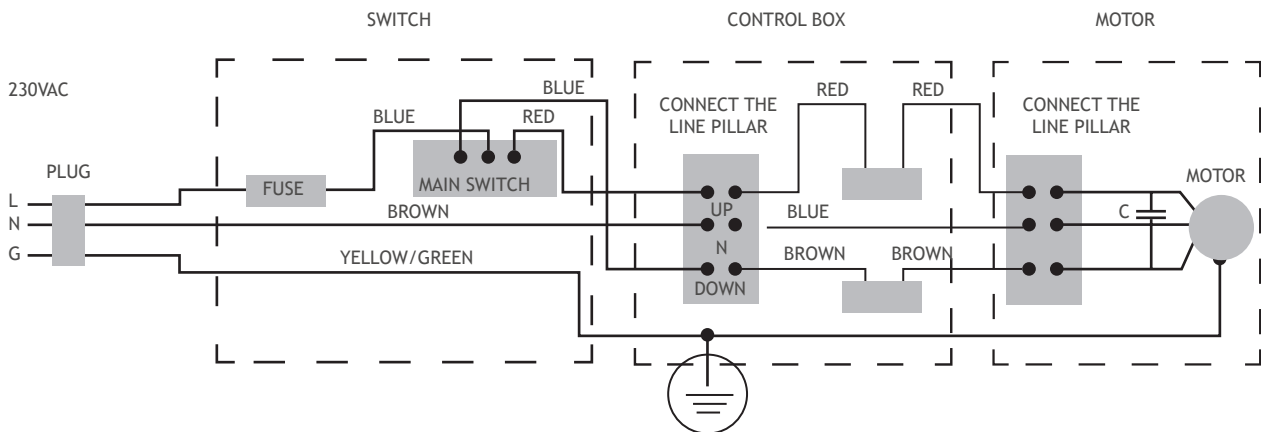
SWITCH

CONTROL BOX

MOTOR

230VAC

PLUG

L

N

G

FUSE

BLUE

BLUE

RED

MAIN SWITCH

BROWN

YELLOW/GREEN

CONNECT THE LINE PILLAR

UP

N

DOWN

RED

RED

BLUE

BROWN

BROWN

CONNECT THE LINE PILLAR

C

MOTOR